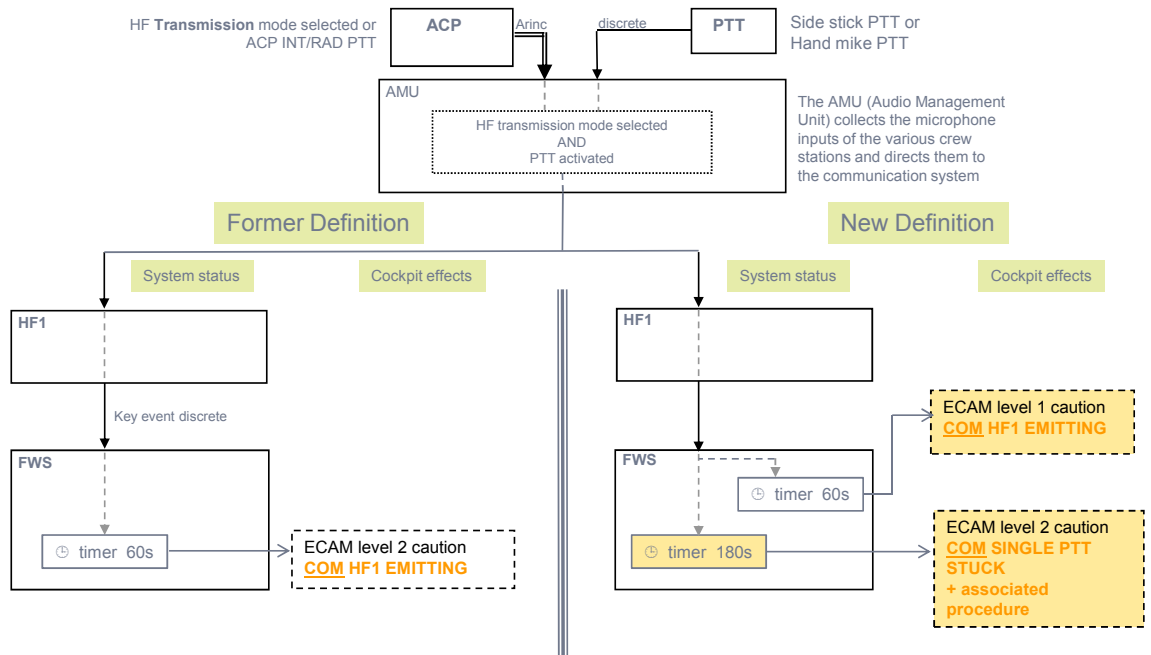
HF **Transmission** mode selected or ACP INT/RAD PTT

ACP

Arinc

discrete

PTT

Side stick PTT or Hand mike PTT

AMU

HF transmission mode selected
AND
PTT activated

The AMU (Audio Management Unit) collects the microphone inputs of the various crew stations and directs them to the communication system

Former Definition

System status

Cockpit effects

HF1

Key event discrete

FWS

timer 60s

ECAM level 2 caution
COM HF1 EMITTING

New Definition

System status

Cockpit effects

HF1

FWS

timer 60s

ECAM level 1 caution
COM HF1 EMITTING

timer 180s

ECAM level 2 caution
COM SINGLE PTT STUCK
+ associated procedure